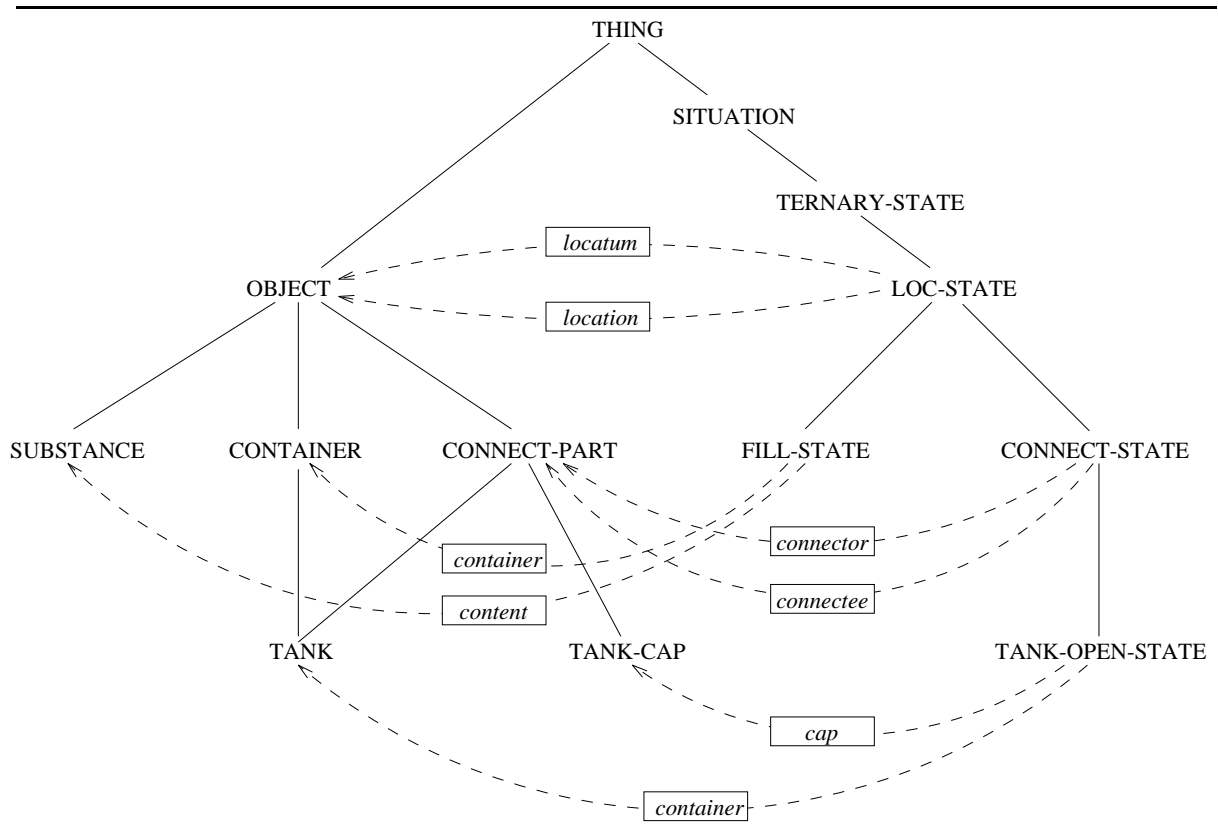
THING

SITUATION

TERNARY-STATE

locatum

OBJECT

LOC-STATE

location

SUBSTANCE

CONTAINER

CONNECT-PART

FILL-STATE

CONNECT-STATE

container

connector

content

connectee

TANK

TANK-CAP

TANK-OPEN-STATE

cap

container